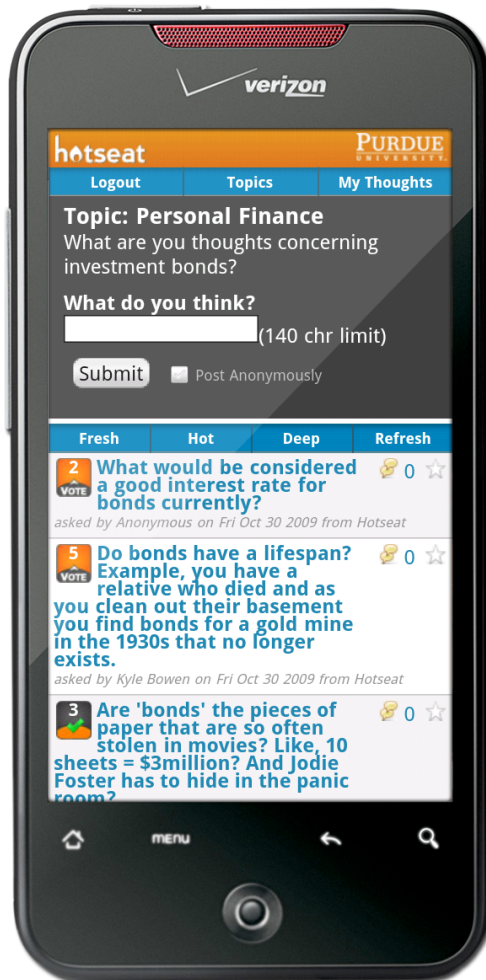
verizon

hotseat PURDUE UNIVERSITY

Logout | Topics | My Thoughts

Topic: Personal Finance
What are you thoughts concerning investment bonds?

What do you think?
(140 chr limit)

Submit Post Anonymously

Fresh | Hot | Deep | Refresh

2 VOTE What would be considered a good interest rate for bonds currently? 0
asked by Anonymous on Fri Oct 30 2009 from Hotseat

5 VOTE Do bonds have a lifespan? Example, you have a relative who died and as you clean out their basement you find bonds for a gold mine in the 1930s that no longer exists. 0
asked by Kyle Bowen on Fri Oct 30 2009 from Hotseat

3 Are 'bonds' the pieces of paper that are so often stolen in movies? Like, 10 sheets = $3million? And Jodie Foster has to hide in the panic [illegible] 0

menu